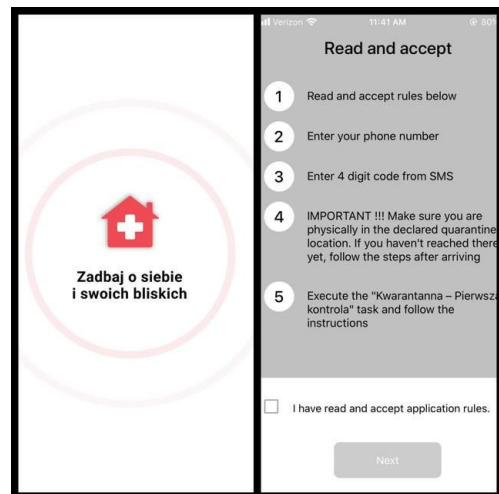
Zadbaj o siebie i swoich bliskich

Verizon 11:41 AM 80%

Read and accept

1 Read and accept rules below

2 Enter your phone number

3 Enter 4 digit code from SMS

4 IMPORTANT !!! Make sure you are physically in the declared quarantine location. If you haven't reached there yet, follow the steps after arriving

5 Execute the "Kwarantanna – Pierwsza kontrola" task and follow the instructions

I have read and accept application rules.

Next